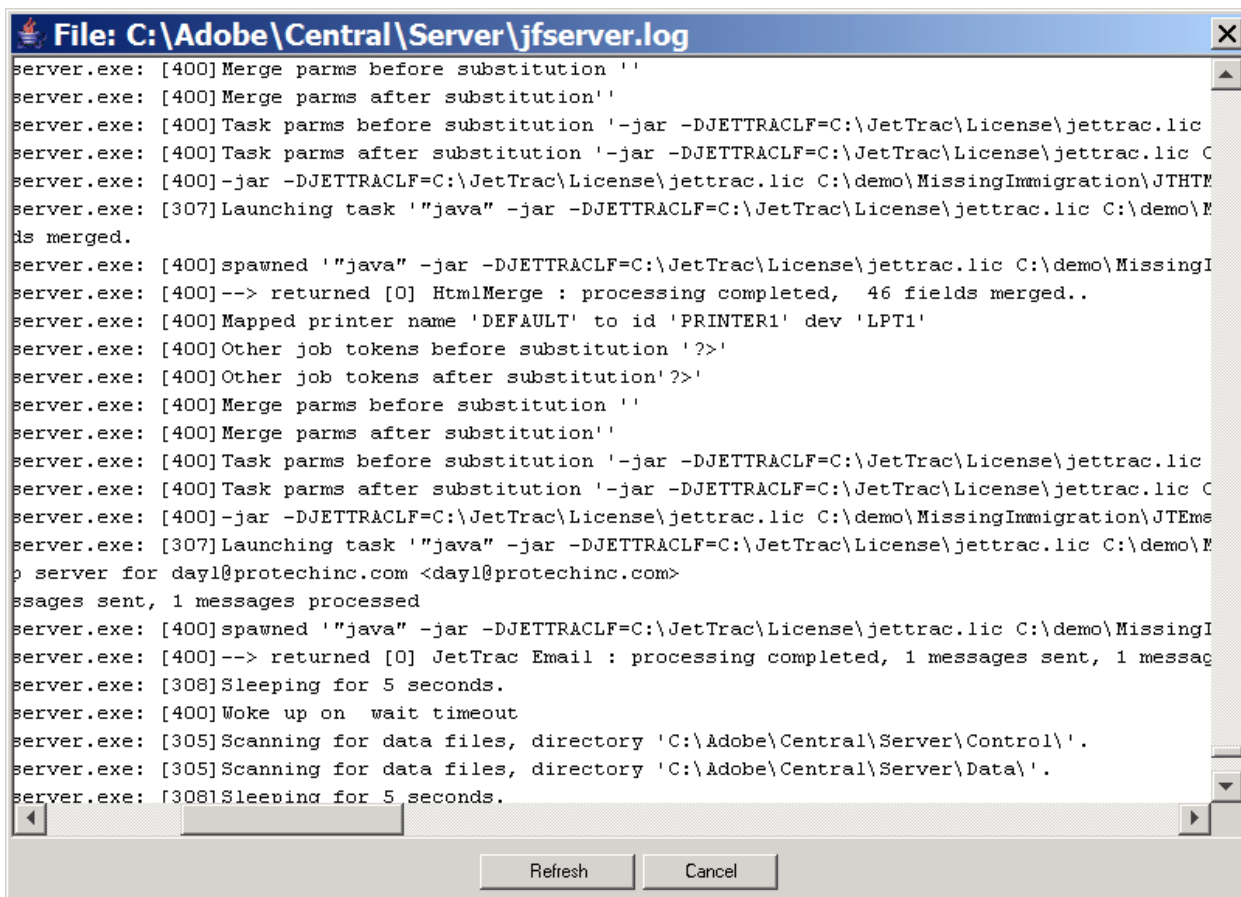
File: C:\Adobe\Central\Server\jfserver.log

server.exe: [400]Merge parms before substitution ''
server.exe: [400]Merge parms after substitution''
server.exe: [400]Task parms before substitution '-jar -DJETTRACLF=C:\JetTrac\License\jettrac.lic
server.exe: [400]Task parms after substitution '-jar -DJETTRACLF=C:\JetTrac\License\jettrac.lic C
server.exe: [400]-jar -DJETTRACLF=C:\JetTrac\License\jettrac.lic C:\demo\MissingImmigration\JTHTM
server.exe: [307]Launching task '"java" -jar -DJETTRACLF=C:\JetTrac\License\jettrac.lic C:\demo\M
ds merged.
server.exe: [400]spawned '"java" -jar -DJETTRACLF=C:\JetTrac\License\jettrac.lic C:\demo\MissingI
server.exe: [400]--> returned [0] HtmlMerge : processing completed, 46 fields merged..
server.exe: [400]Mapped printer name 'DEFAULT' to id 'PRINTER1' dev 'LPT1'
server.exe: [400]Other job tokens before substitution '?>'
server.exe: [400]Other job tokens after substitution'?>'
server.exe: [400]Merge parms before substitution ''
server.exe: [400]Merge parms after substitution''
server.exe: [400]Task parms before substitution '-jar -DJETTRACLF=C:\JetTrac\License\jettrac.lic
server.exe: [400]Task parms after substitution '-jar -DJETTRACLF=C:\JetTrac\License\jettrac.lic C
server.exe: [400]-jar -DJETTRACLF=C:\JetTrac\License\jettrac.lic C:\demo\MissingImmigration\JTEma
server.exe: [307]Launching task '"java" -jar -DJETTRACLF=C:\JetTrac\License\jettrac.lic C:\demo\M
p server for dayl@protechinc.com <dayl@protechinc.com>
ssages sent, 1 messages processed
server.exe: [400]spawned '"java" -jar -DJETTRACLF=C:\JetTrac\License\jettrac.lic C:\demo\MissingI
server.exe: [400]--> returned [0] JetTrac Email : processing completed, 1 messages sent, 1 messag
server.exe: [308]Sleeping for 5 seconds.
server.exe: [400]Woke up on wait timeout
server.exe: [305]Scanning for data files, directory 'C:\Adobe\Central\Server\Control\'.
server.exe: [305]Scanning for data files, directory 'C:\Adobe\Central\Server\Data\'.
server.exe: [308]Sleeping for 5 seconds.

Refresh
Cancel